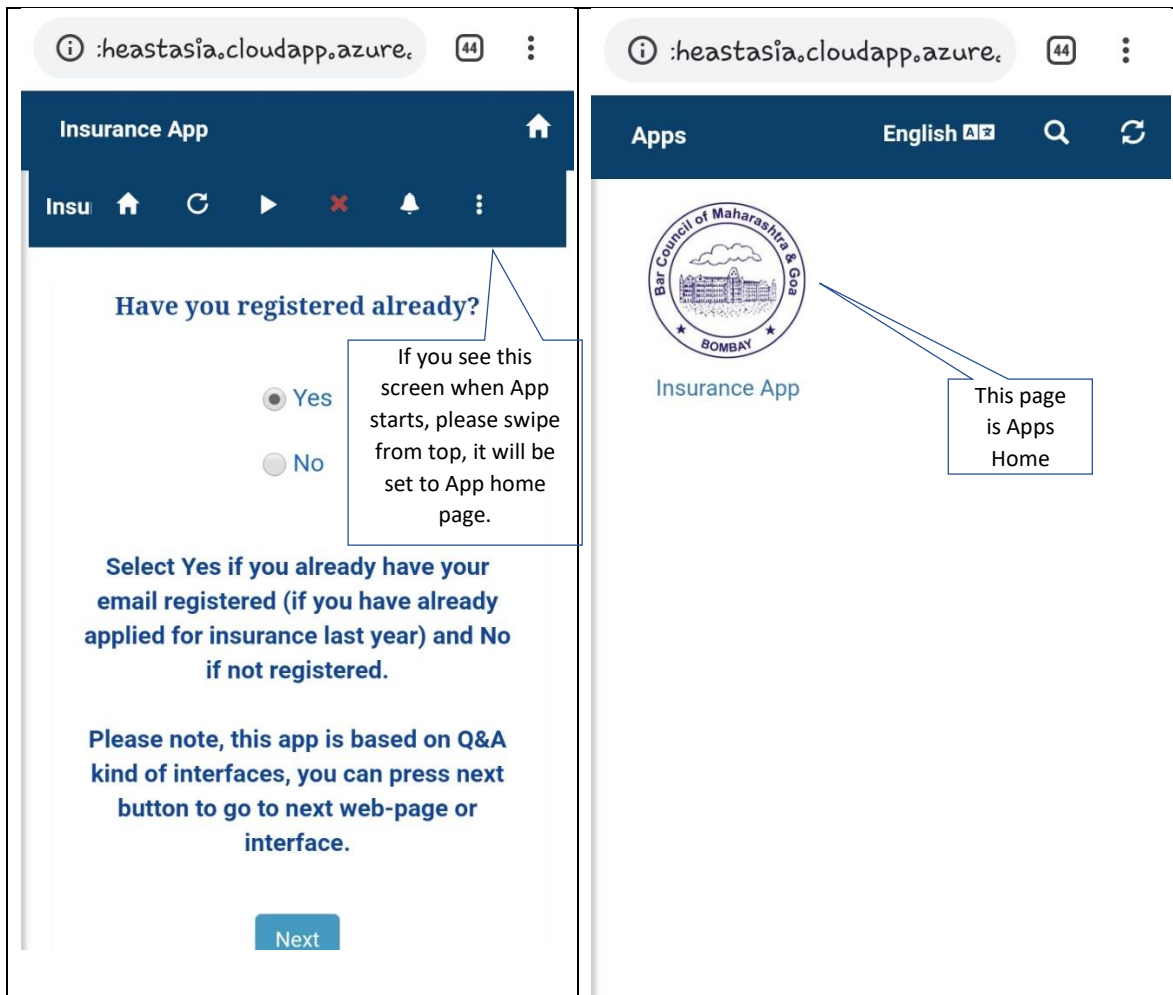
:heastasia.cloudapp.azure.

44

Insurance App

Insu

Have you registered already?

If you see this screen when App starts, please swipe from top, it will be set to App home page.

Yes

No

Select Yes if you already have your email registered (if you have already applied for insurance last year) and No if not registered.

Please note, this app is based on Q&A kind of interfaces, you can press next button to go to next web-page or interface.

Next

:heastasia.cloudapp.azure.

44

Apps

English

Bar Council of Maharashtra & Goa

BOMBAY

Insurance App

This page is Apps Home